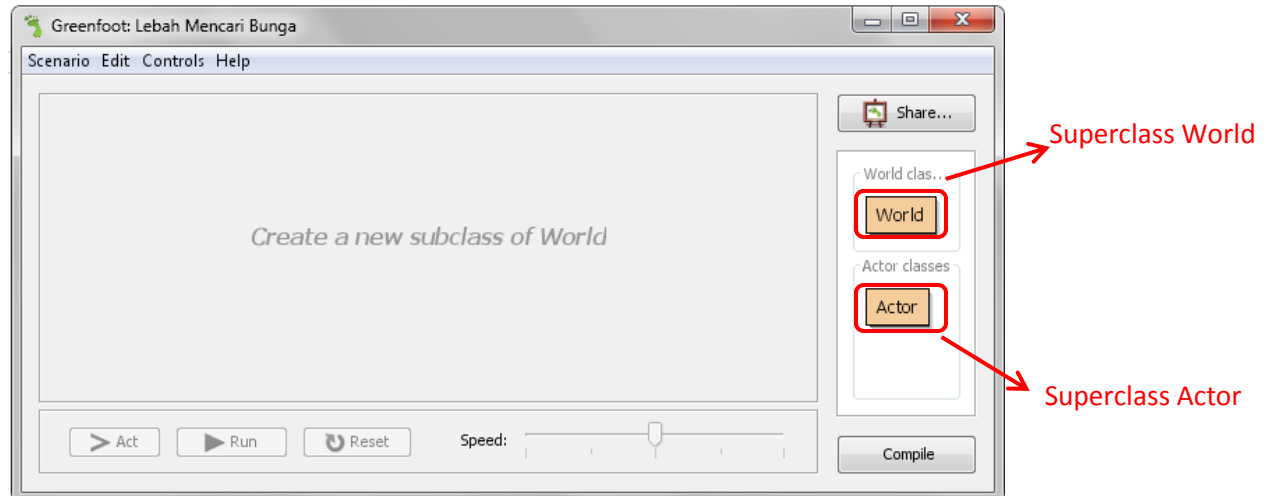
Greenfoot: Lebah Mencari Bunga

Scenario Edit Controls Help

Share...

Superclass World

World clas...

World

Create a new subclass of World

Actor classes

Actor

Superclass Actor

Act Run Reset Speed:

Compile